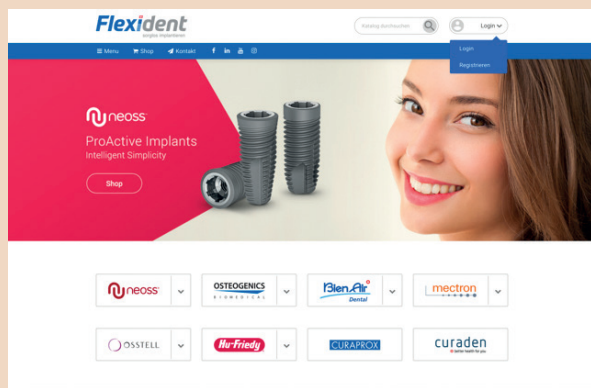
Flexident
surgical implantation

Katalog durchsuchen

Login

Login
Registrieren

Menu Shop Kontakt f in

neoss
ProActive Implants
Intelligent Simplicity

Shop

neoss
OSTEOGENICS BIOMEDICAL
Bien-Air Dental
mectron
OSSTELL
Hu-Friedy
CURAPROX
curaden
better health for you